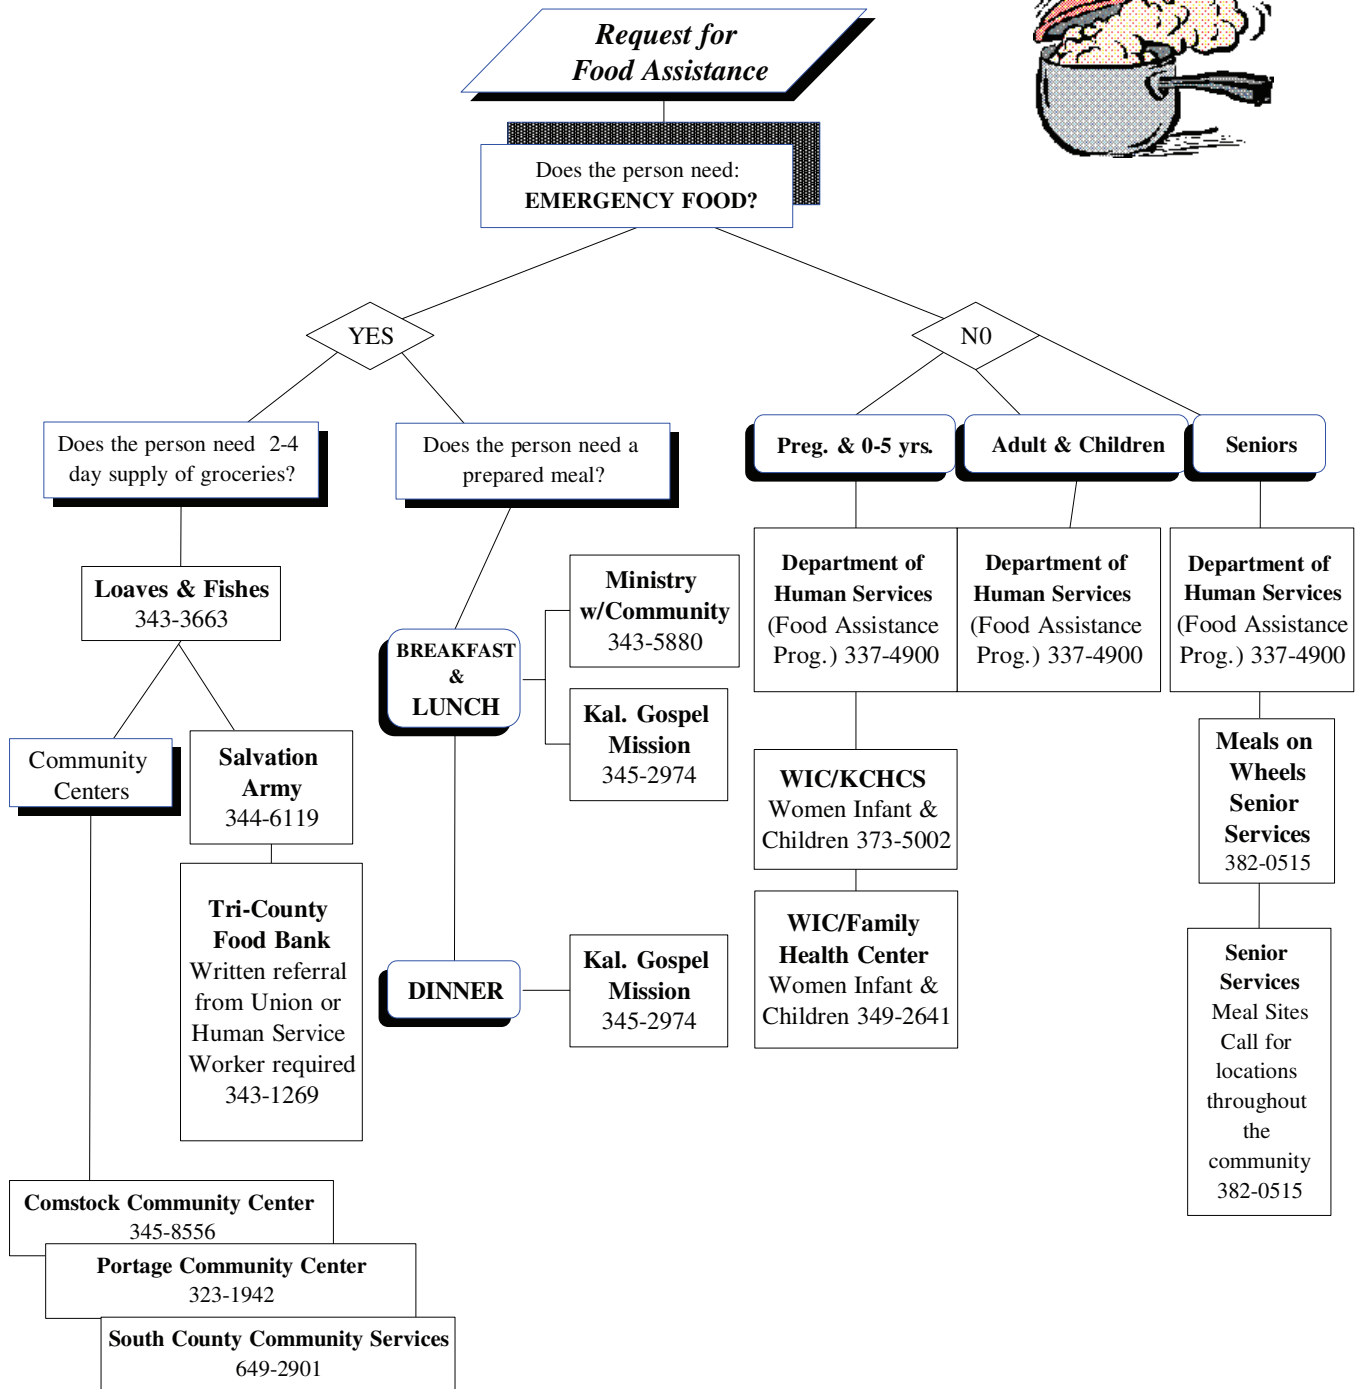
Request for Food Assistance

Does the person need: EMERGENCY FOOD?

YES

N0

Does the person need 2-4 day supply of groceries?

Does the person need a prepared meal?

Preg. & 0-5 yrs.

Adult & Children

Seniors

Loaves & Fishes 343-3663

Ministry w/Community 343-5880

BREAKFAST & LUNCH

Kal. Gospel Mission 345-2974

Department of Human Services (Food Assistance Prog.) 337-4900

Department of Human Services (Food Assistance Prog.) 337-4900

Department of Human Services (Food Assistance Prog.) 337-4900

Community Centers

Salvation Army 344-6119

WIC/KCHCS Women Infant & Children 373-5002

Meals on Wheels Senior Services 382-0515

Tri-County Food Bank Written referral from Union or Human Service Worker required 343-1269

DINNER

Kal. Gospel Mission 345-2974

WIC/Family Health Center Women Infant & Children 349-2641

Senior Services Meal Sites Call for locations throughout the community 382-0515

Comstock Community Center 345-8556

Portage Community Center 323-1942

South County Community Services 649-2901